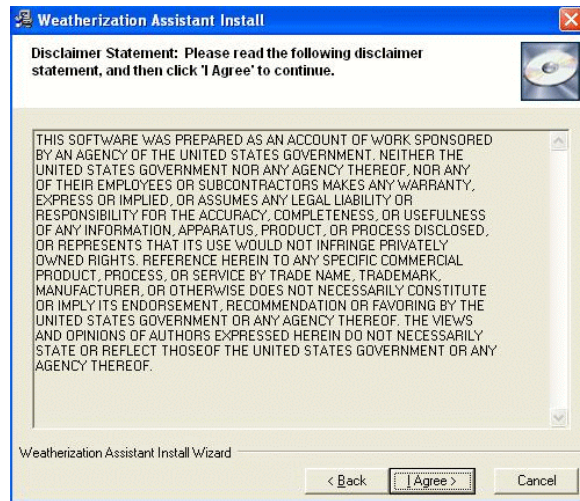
Weatherization Assistant Install

Disclaimer Statement: Please read the following disclaimer statement, and then click 'I Agree' to continue.

THIS SOFTWARE WAS PREPARED AS AN ACCOUNT OF WORK SPONSORED BY AN AGENCY OF THE UNITED STATES GOVERNMENT. NEITHER THE UNITED STATES GOVERNMENT NOR ANY AGENCY THEREOF, NOR ANY OF THEIR EMPLOYEES OR SUBCONTRACTORS MAKES ANY WARRANTY, EXPRESS OR IMPLIED, OR ASSUMES ANY LEGAL LIABILITY OR RESPONSIBILITY FOR THE ACCURACY, COMPLETENESS, OR USEFULNESS OF ANY INFORMATION, APPARATUS, PRODUCT, OR PROCESS DISCLOSED, OR REPRESENTS THAT ITS USE WOULD NOT INFRINGE PRIVATELY OWNED RIGHTS. REFERENCE HEREIN TO ANY SPECIFIC COMMERCIAL PRODUCT, PROCESS, OR SERVICE BY TRADE NAME, TRADEMARK, MANUFACTURER, OR OTHERWISE DOES NOT NECESSARILY CONSTITUTE OR IMPLY ITS ENDORSEMENT, RECOMMENDATION OR FAVORING BY THE UNITED STATES GOVERNMENT OR ANY AGENCY THEREOF. THE VIEWS AND OPINIONS OF AUTHORS EXPRESSED HEREIN DO NOT NECESSARILY STATE OR REFLECT THOSEOF THE UNITED STATES GOVERNMENT OR ANY AGENCY THEREOF.

Weatherization Assistant Install Wizard

< Back | I Agree > | Cancel